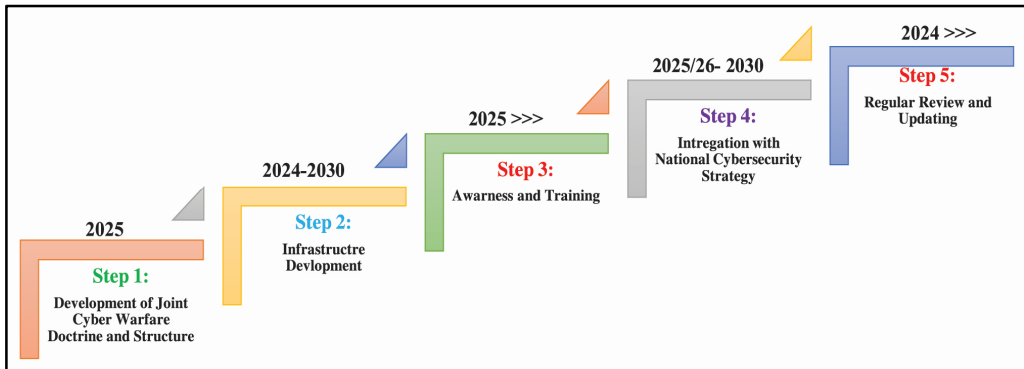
2025

Step 1:

Development of Joint Cyber Warfare Doctrine and Structure

2024-2030

Step 2:

Infrastructre Devlopment

2025 >>>

Step 3:

Awarness and Training

2025/26- 2030

Step 4:

Intregation with National Cybersecurity Strategy

2024 >>>

Step 5:

Regular Review and Updating